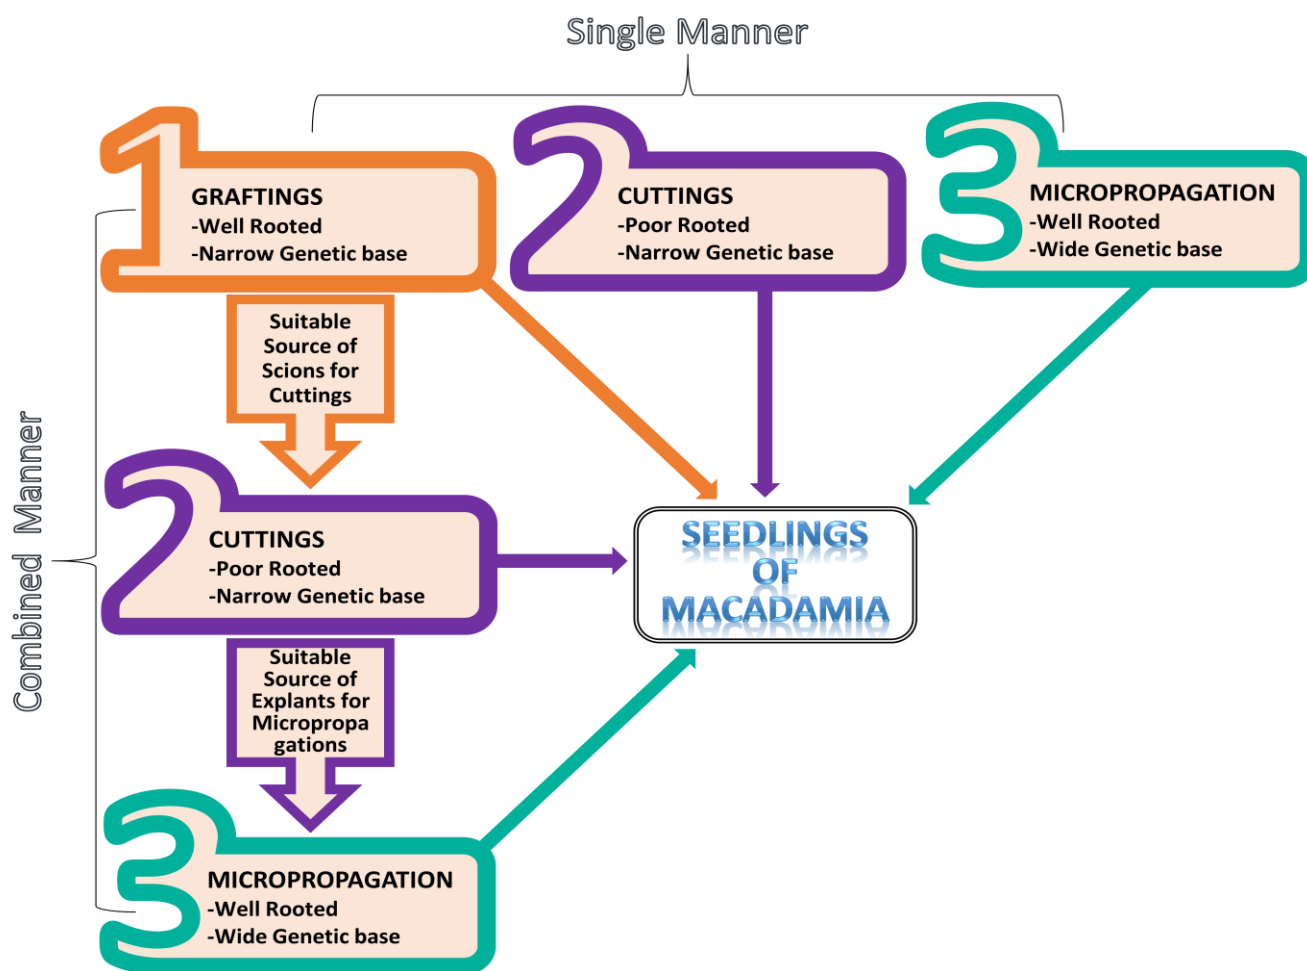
Single Manner

1
GRAFTINGS
-Well Rooted
-Narrow Genetic base

2
CUTTINGS
-Poor Rooted
-Narrow Genetic base

3
MICROPROPAGATION
-Well Rooted
-Wide Genetic base

Combined Manner

1
GRAFTINGS
-Well Rooted
-Narrow Genetic base

Suitable Source of Scions for Cuttings

2
CUTTINGS
-Poor Rooted
-Narrow Genetic base

Suitable Source of Explants for Micropropagations

3
MICROPROPAGATION
-Well Rooted
-Wide Genetic base

SEEDLINGS OF MACADAMIA